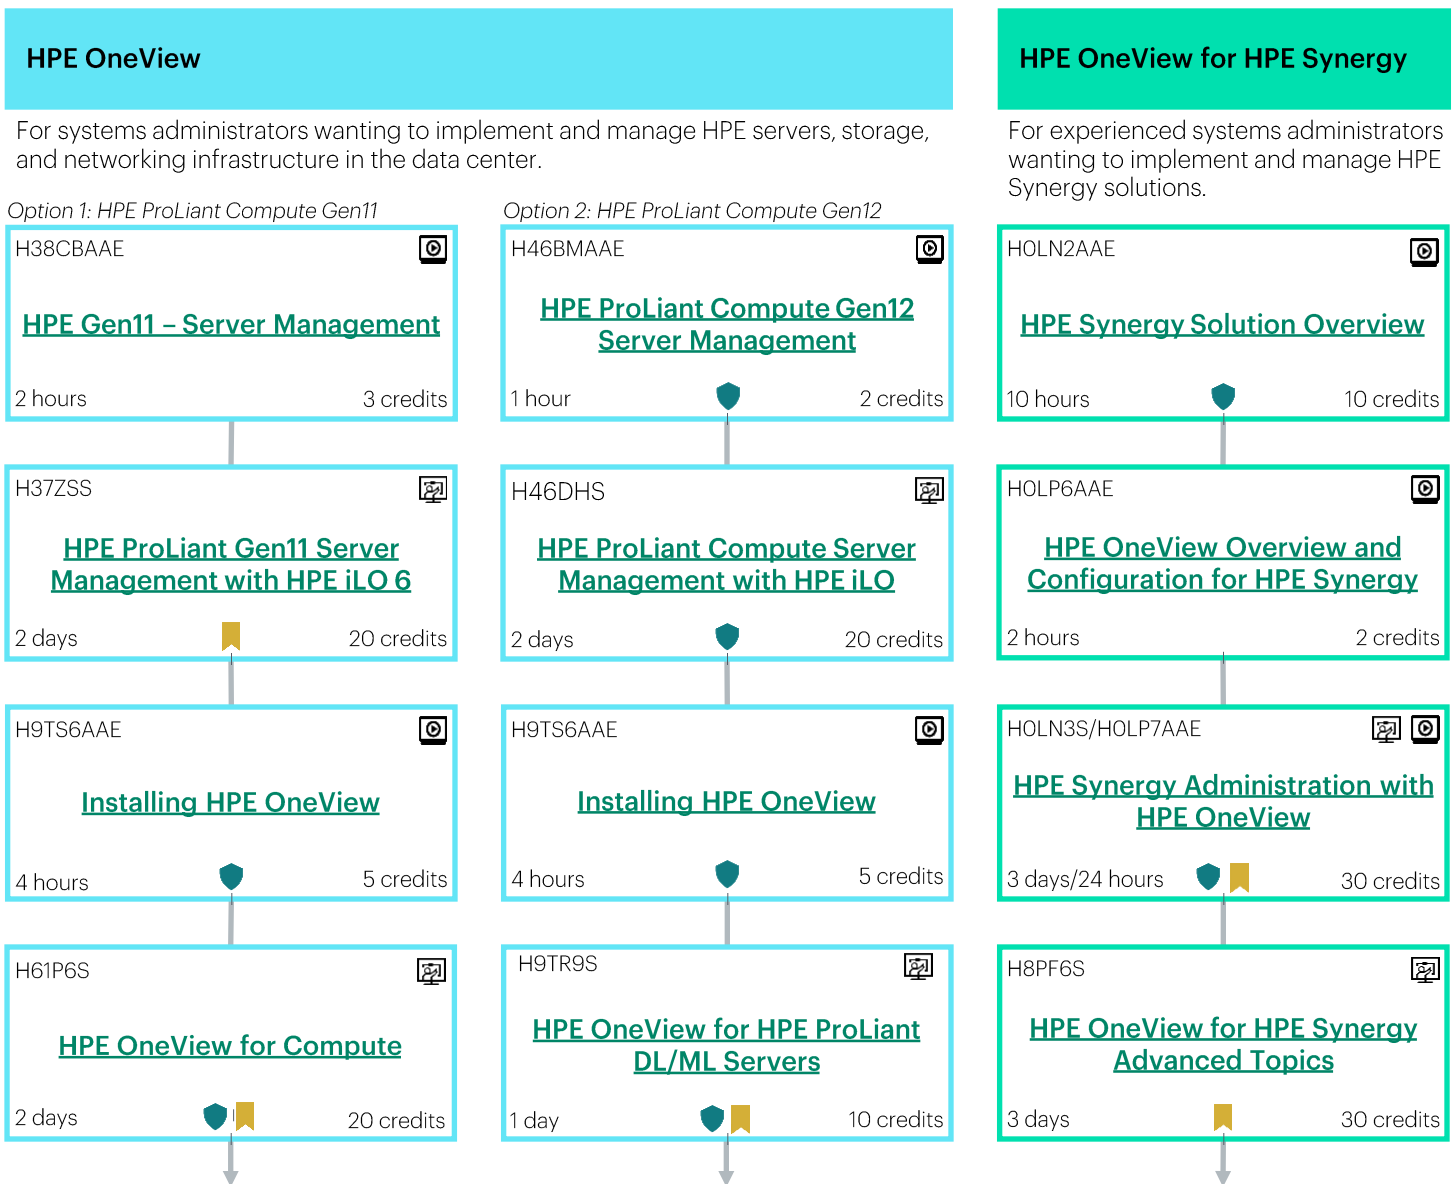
HPE OneView

For systems administrators wanting to implement and manage HPE servers, storage, and networking infrastructure in the data center.

Option 1: HPE ProLiant Compute Gen11

H38CBAAE
HPE Gen11 – Server Management
2 hours
3 credits

H37ZSS
HPE ProLiant Gen11 Server Management with HPE iLO 6
2 days
20 credits

H9TS6AAE
Installing HPE OneView
4 hours
5 credits

H61P6S
HPE OneView for Compute
2 days
20 credits

Option 2: HPE ProLiant Compute Gen12

H46BMAAE
HPE ProLiant Compute Gen12 Server Management
1 hour
2 credits

H46DHS
HPE ProLiant Compute Server Management with HPE iLO
2 days
20 credits

H9TS6AAE
Installing HPE OneView
4 hours
5 credits

H9TR9S
HPE OneView for HPE ProLiant DL/ML Servers
1 day
10 credits

HPE OneView for HPE Synergy

For experienced systems administrators wanting to implement and manage HPE Synergy solutions.

H0LN2AAE
HPE Synergy Solution Overview
10 hours
10 credits

H0LP6AAE
HPE OneView Overview and Configuration for HPE Synergy
2 hours
2 credits

H0LN3S/H0LP7AAE
HPE Synergy Administration with HPE OneView
3 days/24 hours
30 credits

H8PF6S
HPE OneView for HPE Synergy Advanced Topics
3 days
30 credits